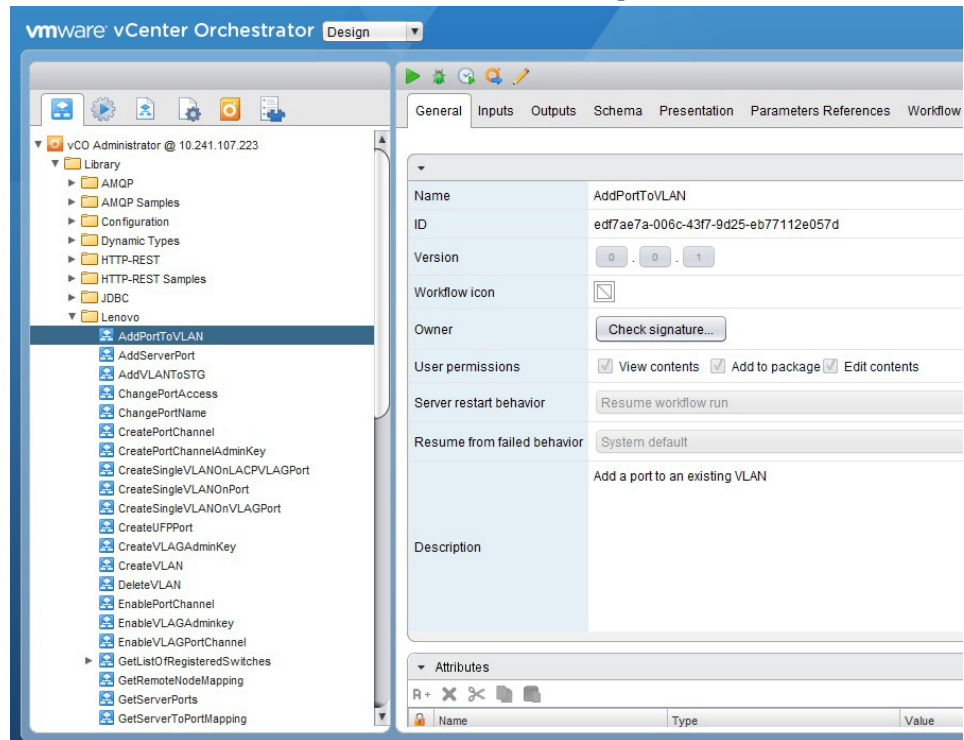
vmware vCenter Orchestrator Design

vCO Administrator @ 10.241.107.223
Library
AMQP
AMQP Samples
Configuration
Dynamic Types
HTTP-REST
HTTP-REST Samples
JDBC
Lenovo
AddPortToVLAN
AddServerPort
AddVLANToSTG
ChangePortAccess
ChangePortName
CreatePortChannel
CreatePortChannelAdminKey
CreateSingleVLANOnLACPVLAGPort
CreateSingleVLANOnPort
CreateSingleVLANOnVLAGPort
CreateUFPPort
CreateVLAGAdminKey
CreateVLAN
DeleteVLAN
EnablePortChannel
EnableVLAGAdminkey
EnableVLAGPortChannel
GetListOfRegisteredSwitches
GetRemoteNodeMapping
GetServerPorts
GetServerToPortMapping

General | Inputs | Outputs | Schema | Presentation | Parameters References | Workflow

| | |
|---|---|
| Name | AddPortToVLAN |
| ID | edf7ae7a-006c-43f7-9d25-eb77112e057d |
| Version | 0 . 0 . 1 |
| Workflow icon | |
| Owner | Check signature... |
| User permissions | View contents  Add to package  Edit contents |
| Server restart behavior | Resume workflow run |
| Resume from failed behavior | System default |
| Description | Add a port to an existing VLAN |

Attributes

| Name | Type | Value |
|---|---|---|